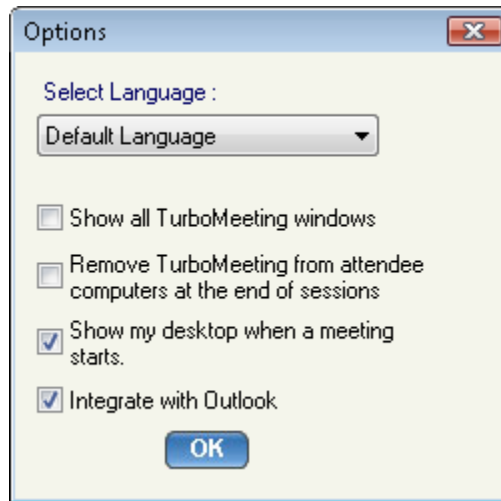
Options

Select Language :

Default Language

Show all TurboMeeting windows

Remove TurboMeeting from attendee computers at the end of sessions

Show my desktop when a meeting starts.

Integrate with Outlook

OK